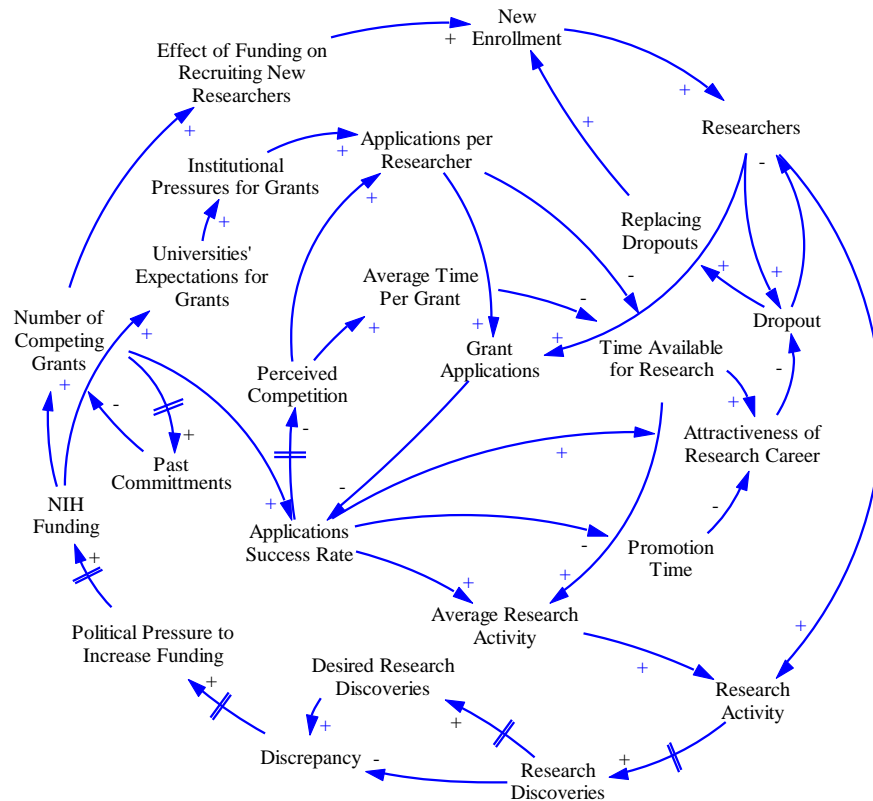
New Enrollment

Effect of Funding on Recruiting New Researchers

Researchers

Applications per Researcher

Institutional Pressures for Grants

Replacing Dropouts

Universities' Expectations for Grants

Average Time Per Grant

Dropout

Number of Competing Grants

Grant Applications

Time Available for Research

Perceived Competition

Attractiveness of Research Career

Past Committments

NIH Funding

Applications Success Rate

Promotion Time

Average Research Activity

Political Pressure to Increase Funding

Desired Research Discoveries

Research Activity

Discrepancy

Research Discoveries

+
+
+
+
+
+
+
+
+
+
+
+
+
+
+
+
+
+
+
+
+
+
+
+
+
-
-
-
-
-
-
-
-
-
-
-